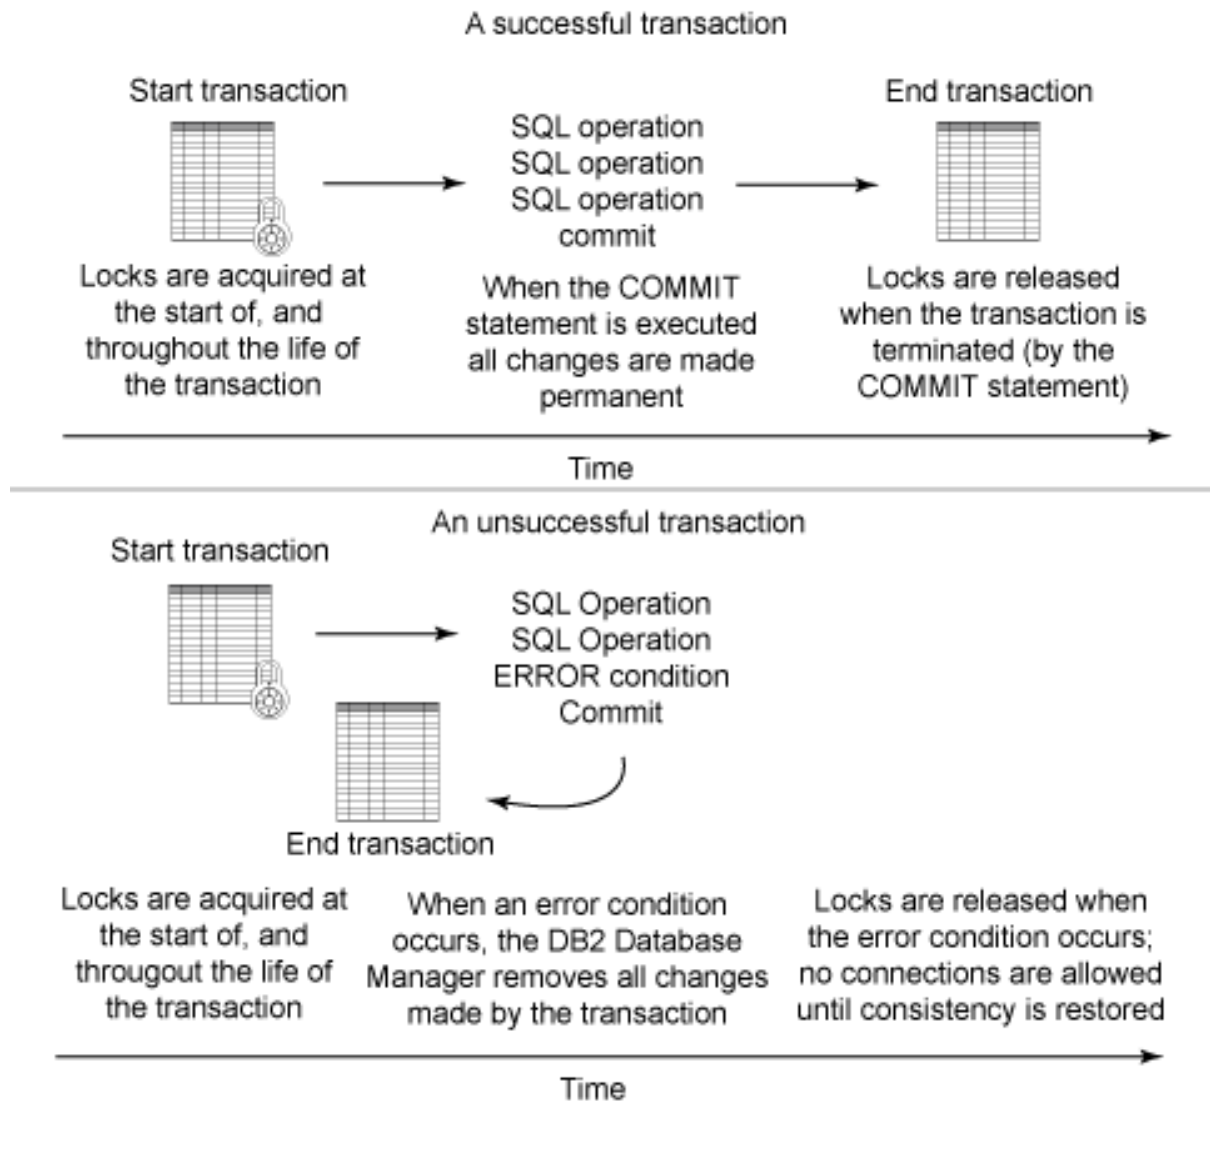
A successful transaction

Start transaction

SQL operation
SQL operation
SQL operation
commit

End transaction

Locks are acquired at the start of, and throughout the life of the transaction

When the COMMIT statement is executed all changes are made permanent

Locks are released when the transaction is terminated (by the COMMIT statement)

Time

An unsuccessful transaction

Start transaction

SQL Operation
SQL Operation
ERROR condition
Commit

End transaction

Locks are acquired at the start of, and througout the life of the transaction

When an error condition occurs, the DB2 Database Manager removes all changes made by the transaction

Locks are released when the error condition occurs; no connections are allowed until consistency is restored

Time